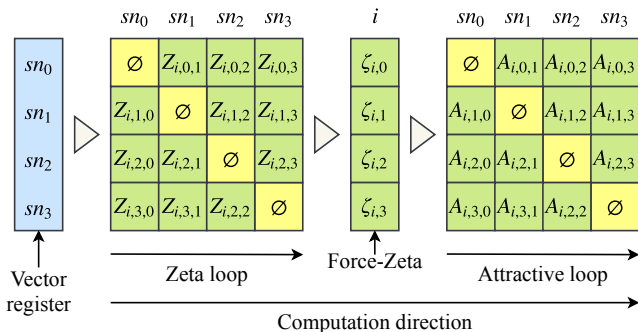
| $sn_0$ |
|---|
| $sn_1$ |
| $sn_2$ |
| $sn_3$ |

Vector register

| $sn_0$ | $sn_1$ | $sn_2$ | $sn_3$ |
|---|---|---|---|
| $\varnothing$ | $Z_{i,0,1}$ | $Z_{i,0,2}$ | $Z_{i,0,3}$ |
| $Z_{i,1,0}$ | $\varnothing$ | $Z_{i,1,2}$ | $Z_{i,1,3}$ |
| $Z_{i,2,0}$ | $Z_{i,2,1}$ | $\varnothing$ | $Z_{i,2,3}$ |
| $Z_{i,3,0}$ | $Z_{i,3,1}$ | $Z_{i,2,2}$ | $\varnothing$ |

Zeta loop

| $i$ |
|---|
| $\zeta_{i,0}$ |
| $\zeta_{i,1}$ |
| $\zeta_{i,2}$ |
| $\zeta_{i,3}$ |

Force-Zeta

| $sn_0$ | $sn_1$ | $sn_2$ | $sn_3$ |
|---|---|---|---|
| $\varnothing$ | $A_{i,0,1}$ | $A_{i,0,2}$ | $A_{i,0,3}$ |
| $A_{i,1,0}$ | $\varnothing$ | $A_{i,1,2}$ | $A_{i,1,3}$ |
| $A_{i,2,0}$ | $A_{i,2,1}$ | $\varnothing$ | $A_{i,2,3}$ |
| $A_{i,3,0}$ | $A_{i,3,1}$ | $A_{i,2,2}$ | $\varnothing$ |

Attractive loop

Computation direction